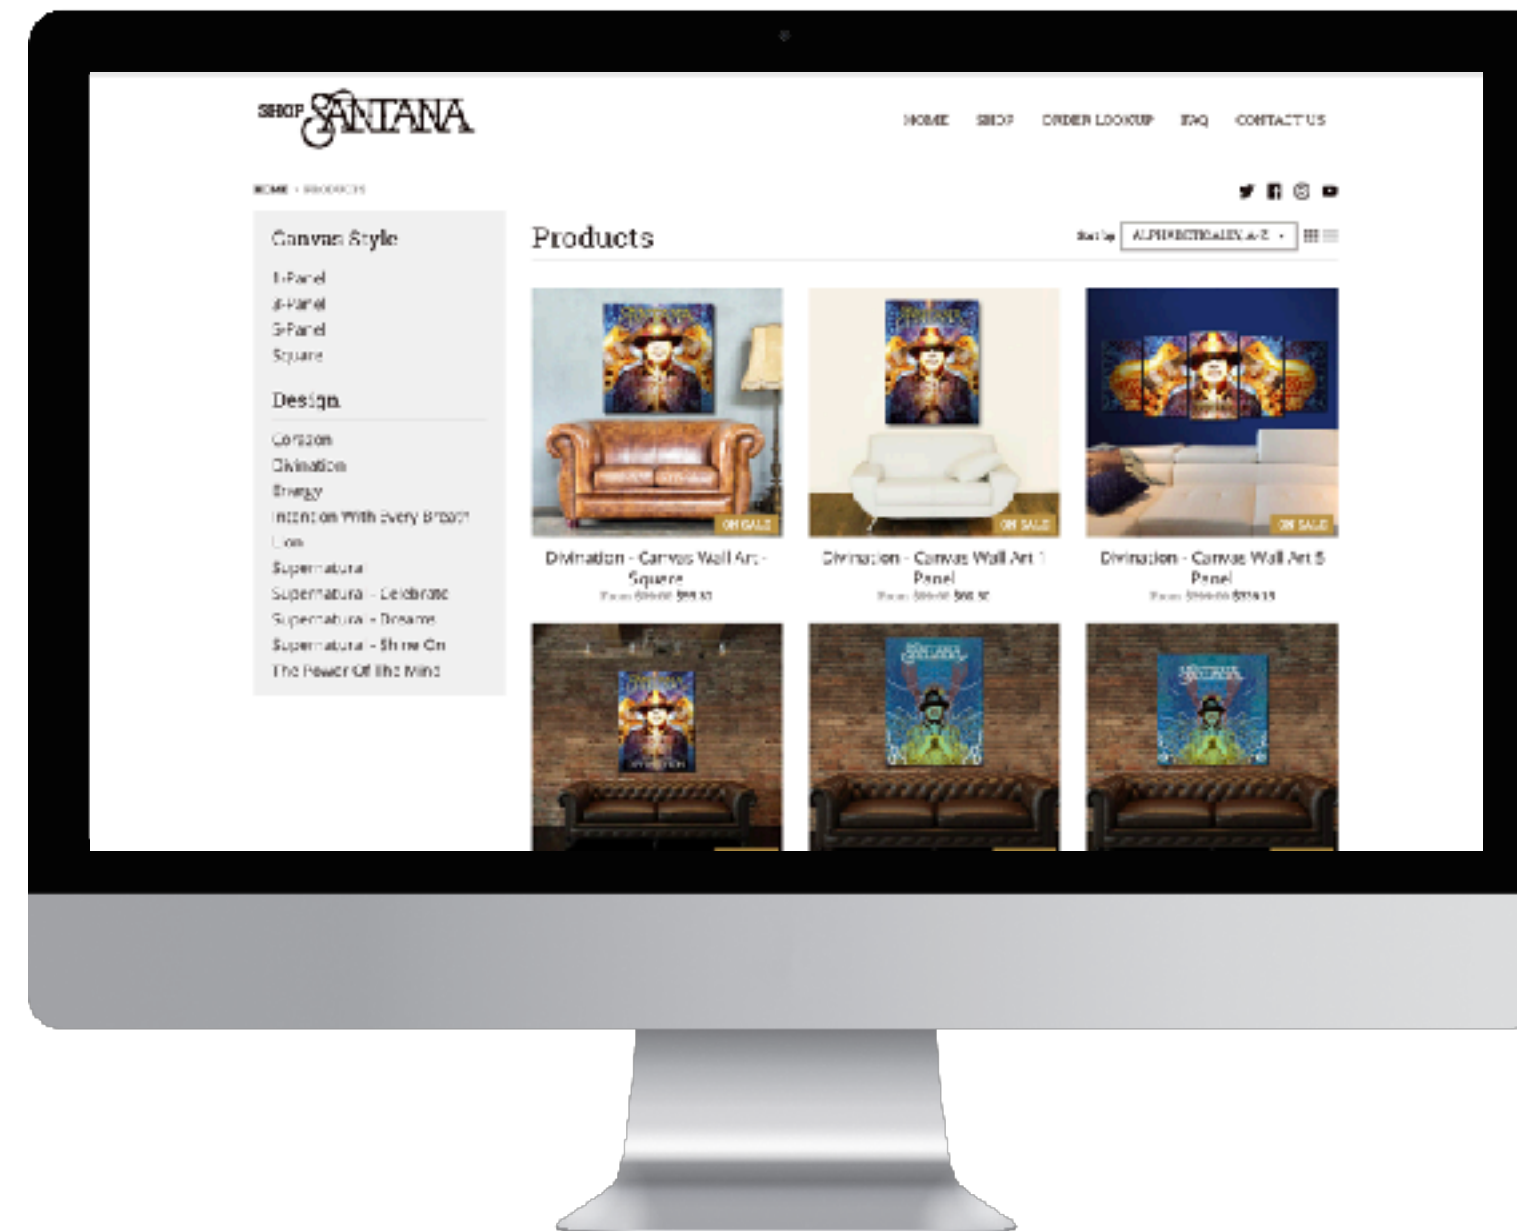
SHOP SANTANA

HOME SHOP ORDER LOOKUP FAQ CONTACT US

HOME › PRODUCTS

Canvas Style

1-Panel
4-Panel
5-Panel
Square

Design

Corazon
Divination
Energy
Intention With Every Breath
Lion
Supernatural
Supernatural - Celebrate
Supernatural - Dreams
Supernatural - Shine On
The Power Of The Mind

Products

Sort by ALPHABETICALLY, A-Z

ON SALE
Divination - Canvas Wall Art - Square
From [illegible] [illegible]

ON SALE
Divination - Canvas Wall Art 1 Panel
From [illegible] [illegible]

ON SALE
Divination - Canvas Wall Art 5 Panel
From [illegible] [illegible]